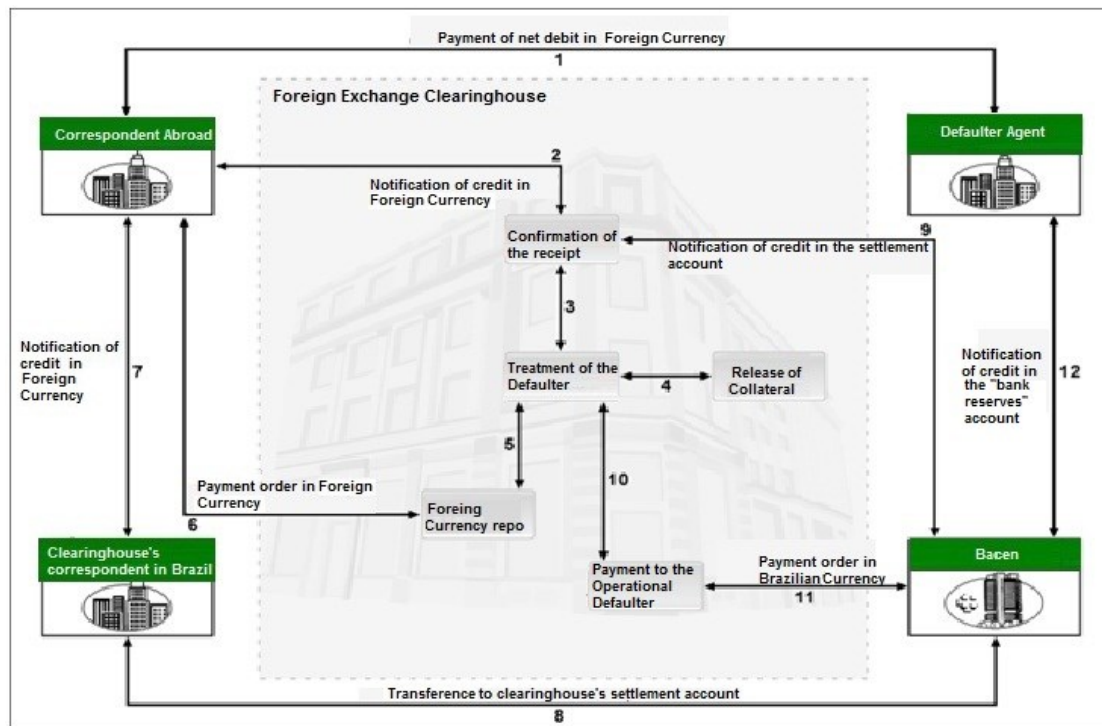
Payment of net debit in Foreign Currency

1

Foreign Exchange Clearinghouse

Correspondent Abroad

Defaulter Agent

2

Notification of credit in Foreign Currency

Confirmation of the receipt

9

Notification of credit in the settlement account

3

Notification of credit in Foreign Currency

7

Treatment of the Defaulter

4

Release of Collateral

Notification of credit in the "bank reserves" account

12

5

10

Payment order in Foreign Currency

6

Foreing Currency repo

Clearinghouse's correspondent in Brazil

Payment to the Operational Defaulter

Payment order in Brazilian Currency

11

Bacen

Transference to clearinghouse's settlement account

8